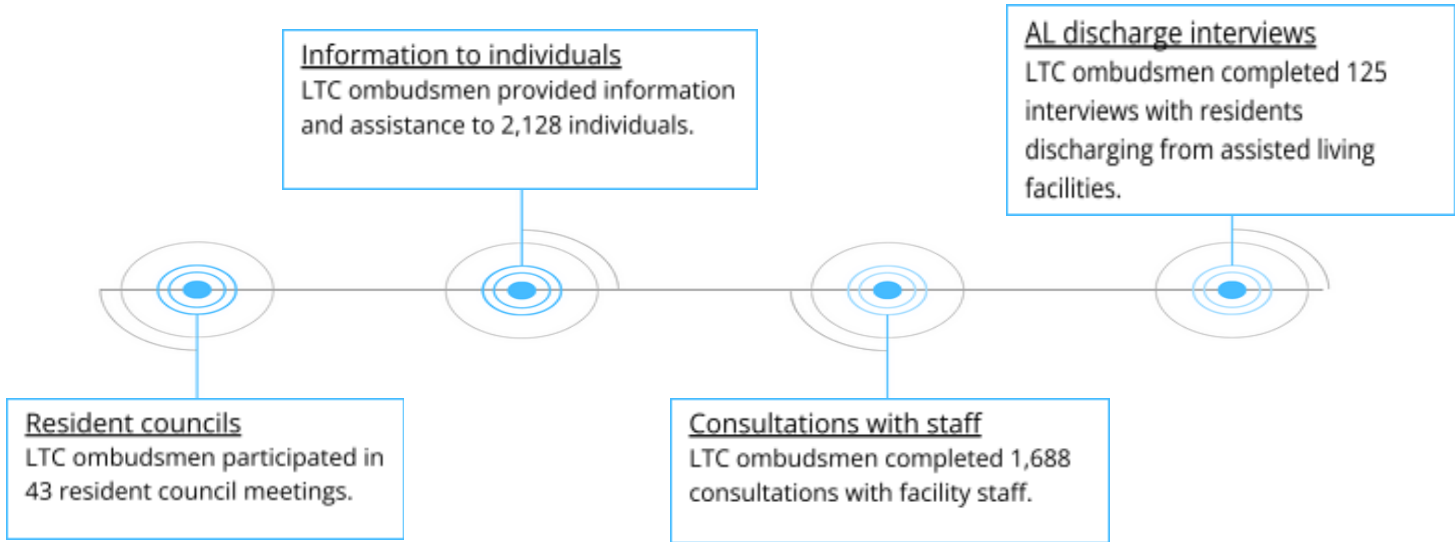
Information to individuals
LTC ombudsmen provided information and assistance to 2,128 individuals.

AL discharge interviews
LTC ombudsmen completed 125 interviews with residents discharging from assisted living facilities.

Resident councils
LTC ombudsmen participated in 43 resident council meetings.

Consultations with staff
LTC ombudsmen completed 1,688 consultations with facility staff.